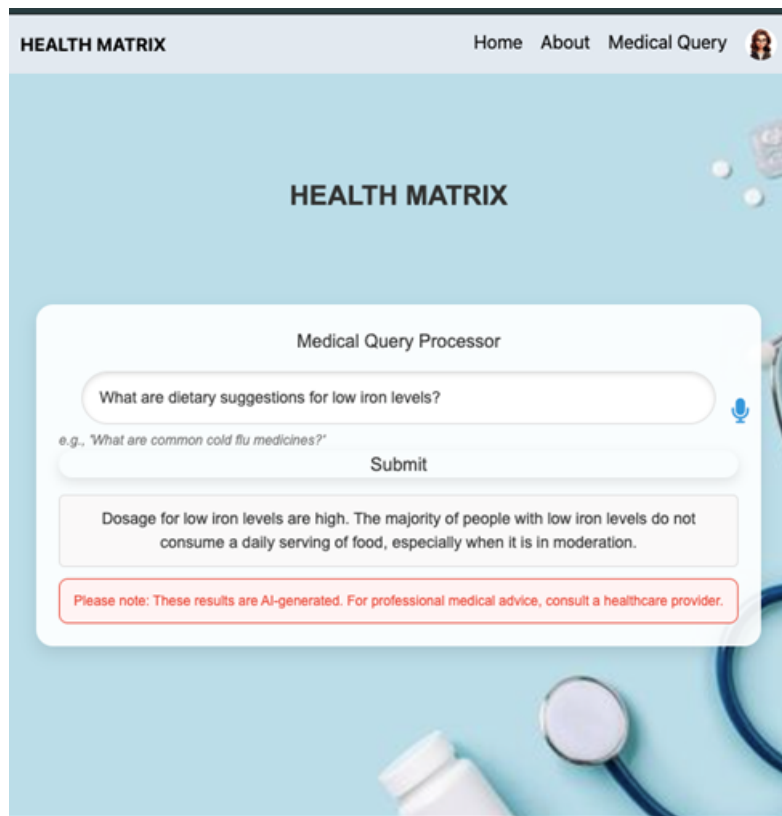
HEALTH MATRIX

Home About Medical Query

HEALTH MATRIX

Medical Query Processor

What are dietary suggestions for low iron levels?

e.g., 'What are common cold flu medicines?'

Submit

Dosage for low iron levels are high. The majority of people with low iron levels do not consume a daily serving of food, especially when it is in moderation.

Please note: These results are AI-generated. For professional medical advice, consult a healthcare provider.